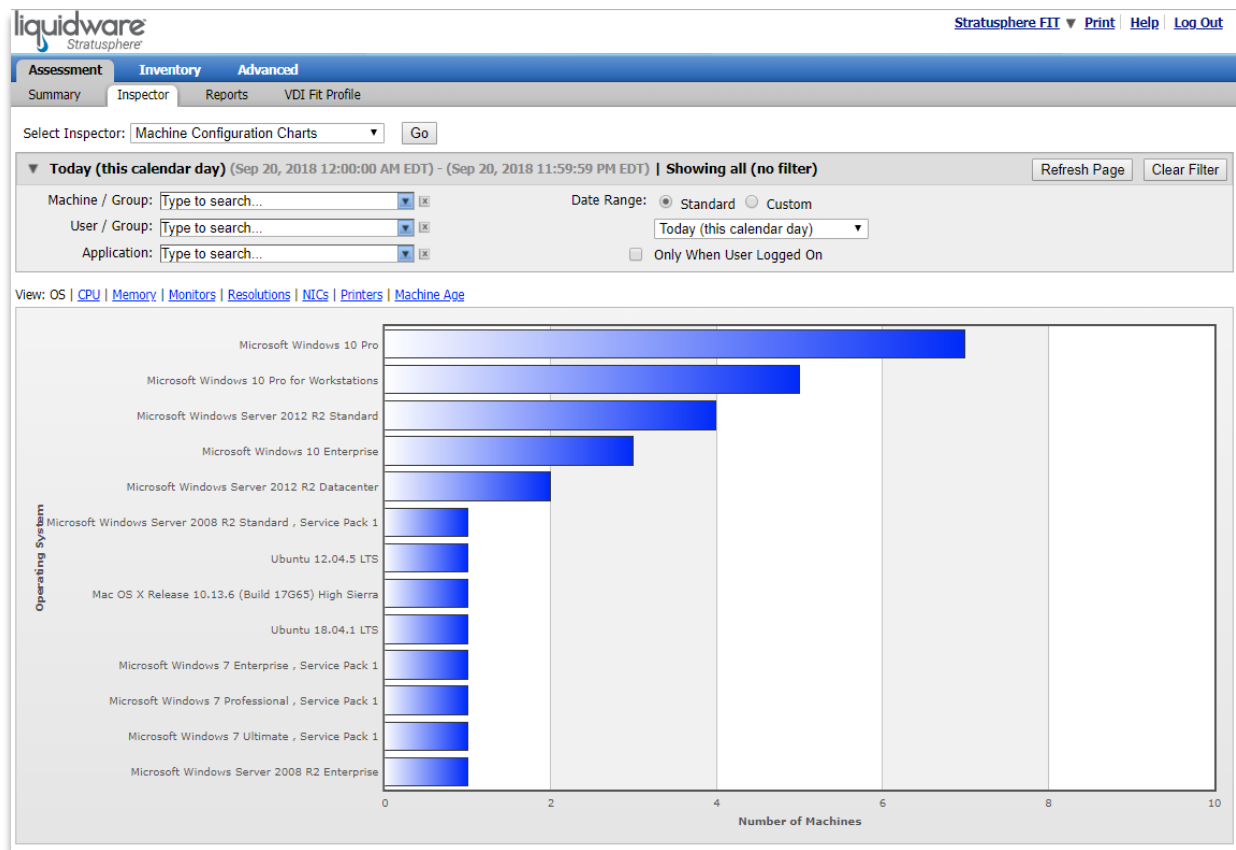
liquidware
Stratusphere

Stratusphere FIT ▼ | Print | Help | Log Out

Assessment | Inventory | Advanced

Summary | Inspector | Reports | VDI Fit Profile

Select Inspector: Machine Configuration Charts ▼ Go

▼ Today (this calendar day) (Sep 20, 2018 12:00:00 AM EDT) - (Sep 20, 2018 11:59:59 PM EDT) | Showing all (no filter)

Refresh Page | Clear Filter

Machine / Group: Type to search...
User / Group: Type to search...
Application: Type to search...

Date Range: Standard Custom
Today (this calendar day) ▼
Only When User Logged On

View: OS | CPU | Memory | Monitors | Resolutions | NICs | Printers | Machine Age

Operating System

Microsoft Windows 10 Pro
Microsoft Windows 10 Pro for Workstations
Microsoft Windows Server 2012 R2 Standard
Microsoft Windows 10 Enterprise
Microsoft Windows Server 2012 R2 Datacenter
Microsoft Windows Server 2008 R2 Standard , Service Pack 1
Ubuntu 12.04.5 LTS
Mac OS X Release 10.13.6 (Build 17G65) High Sierra
Ubuntu 18.04.1 LTS
Microsoft Windows 7 Enterprise , Service Pack 1
Microsoft Windows 7 Professional , Service Pack 1
Microsoft Windows 7 Ultimate , Service Pack 1
Microsoft Windows Server 2008 R2 Enterprise

0 2 4 6 8 10
Number of Machines